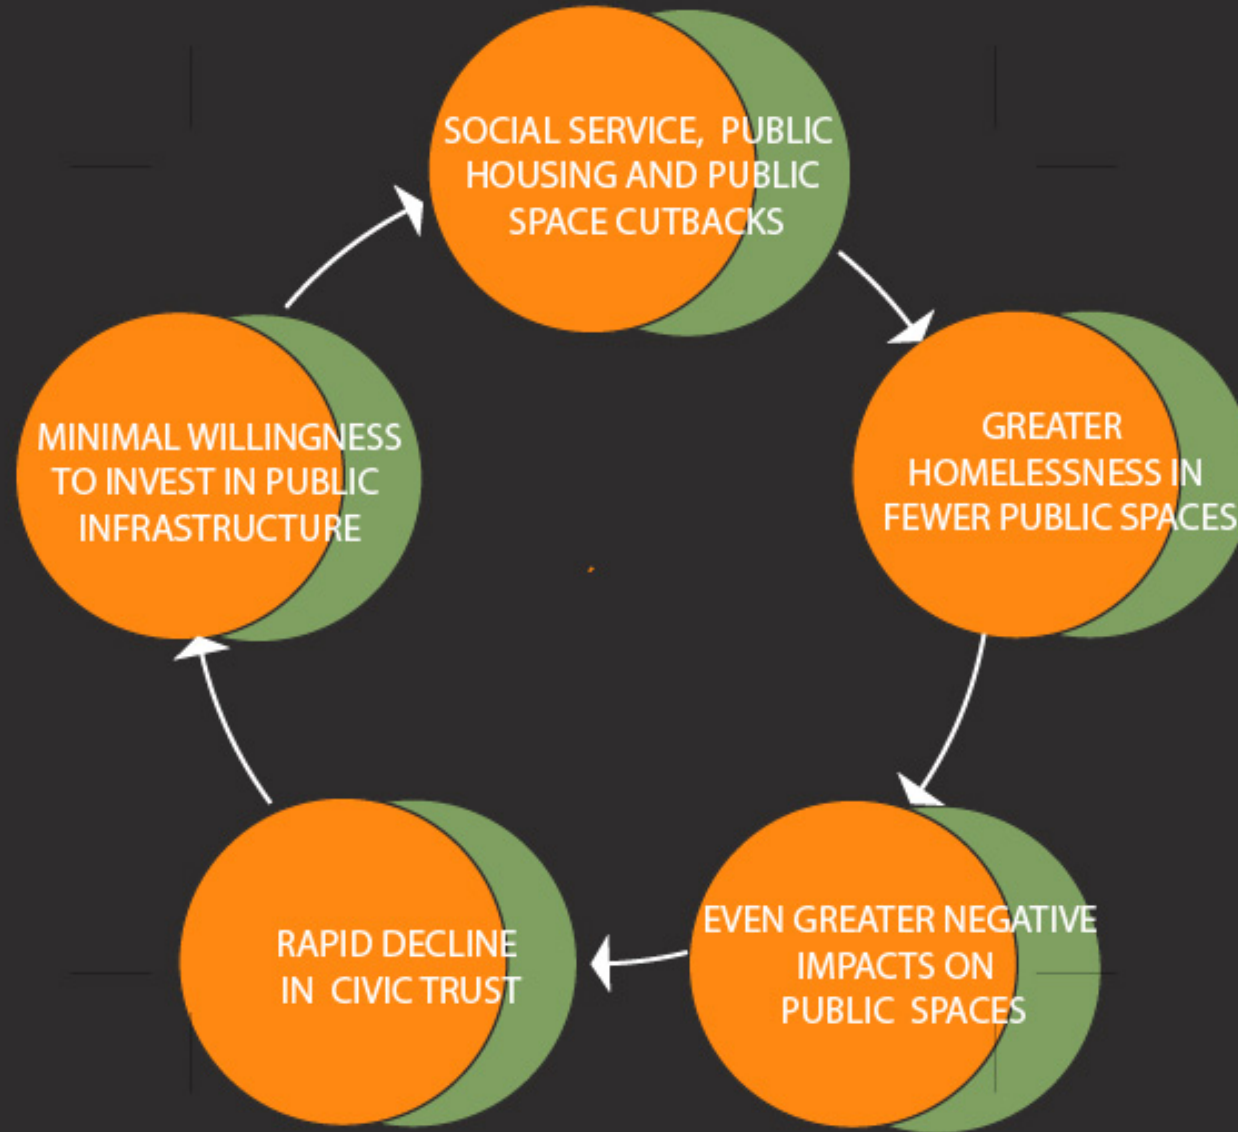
SOCIAL SERVICE, PUBLIC HOUSING AND PUBLIC SPACE CUTBACKS

GREATER HOMELESSNESS IN FEWER PUBLIC SPACES

EVEN GREATER NEGATIVE IMPACTS ON PUBLIC SPACES

RAPID DECLINE IN CIVIC TRUST

MINIMAL WILLINGNESS TO INVEST IN PUBLIC INFRASTRUCTURE